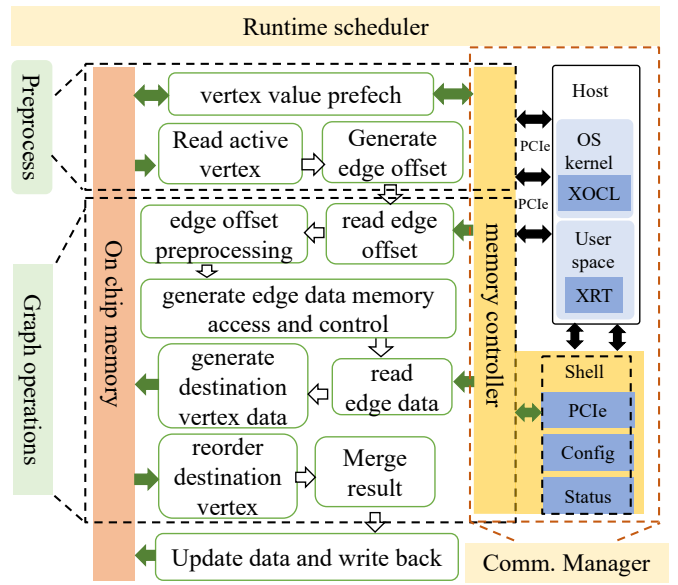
Runtime scheduler

Preprocess

Graph operations

On chip memory

vertex value prefech

Read active vertex

Generate edge offset

edge offset preprocessing

read edge offset

generate edge data memory access and control

generate destination vertex data

read edge data

reorder destination vertex

Merge result

Update data and write back

memory controller

PCIe

PCIe

Host

OS kernel

XOCL

User space

XRT

Shell

PCIe

Config

Status

Comm. Manager